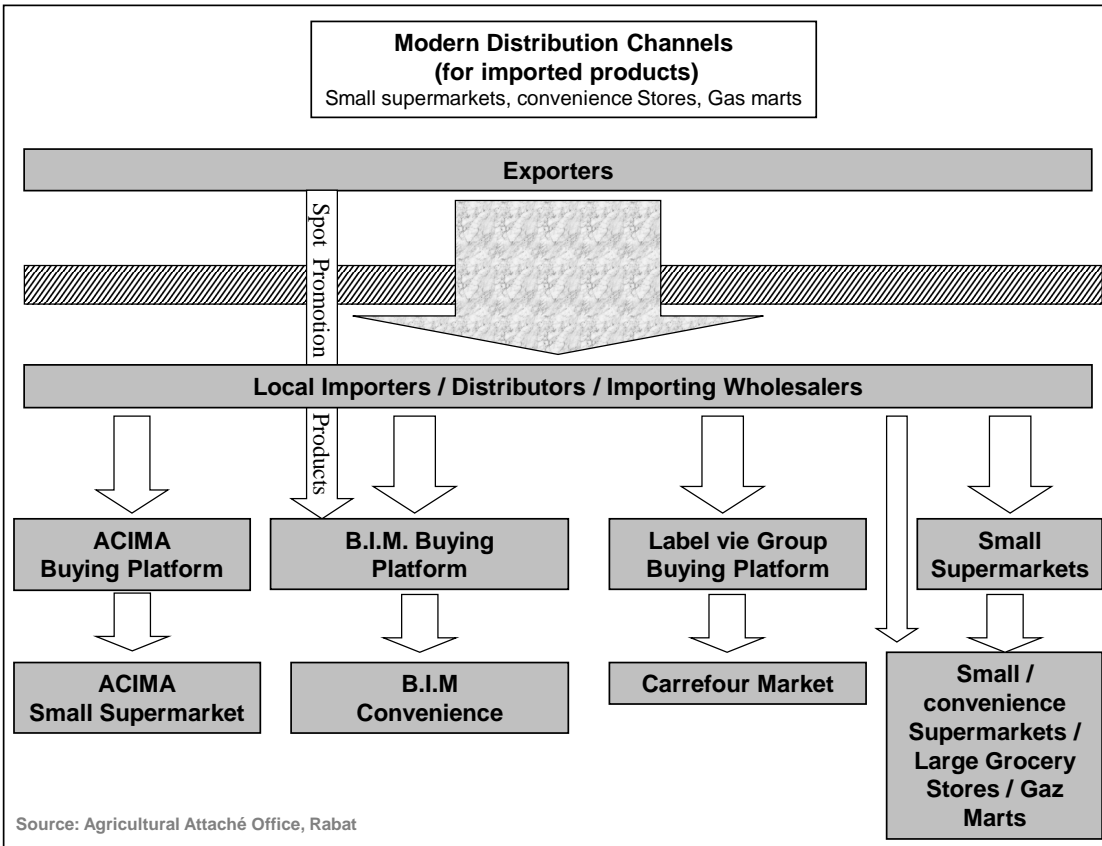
Modern Distribution Channels
(for imported products)
Small supermarkets, convenience Stores, Gas marts

Exporters

Spot Promotion

Local Importers / Distributors / Importing Wholesalers

Products

ACIMA
Buying Platform

B.I.M. Buying
Platform

Label vie Group
Buying Platform

Small
Supermarkets

ACIMA
Small Supermarket

B.I.M
Convenience

Carrefour Market

Small / convenience Supermarkets / Large Grocery Stores / Gaz Marts

Source: Agricultural Attaché Office, Rabat